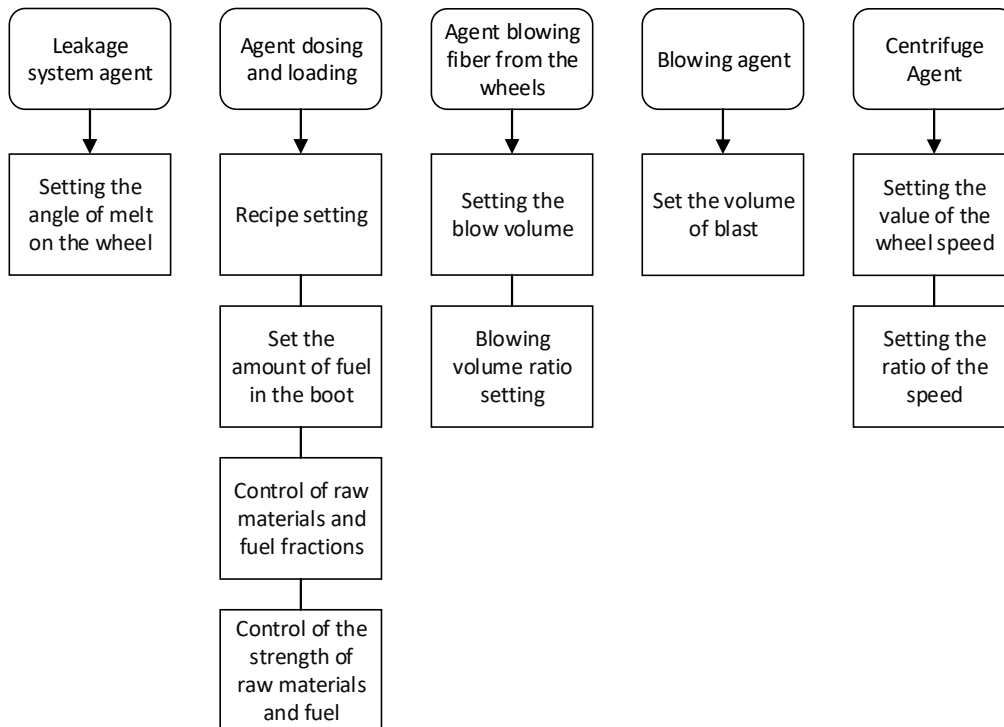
Leakage system agent

Setting the angle of melt on the wheel

Agent dosing and loading

Recipe setting

Set the amount of fuel in the boot

Control of raw materials and fuel fractions

Control of the strength of raw materials and fuel

Agent blowing fiber from the wheels

Setting the blow volume

Blowing volume ratio setting

Blowing agent

Set the volume of blast

Centrifuge Agent

Setting the value of the wheel speed

Setting the ratio of the speed